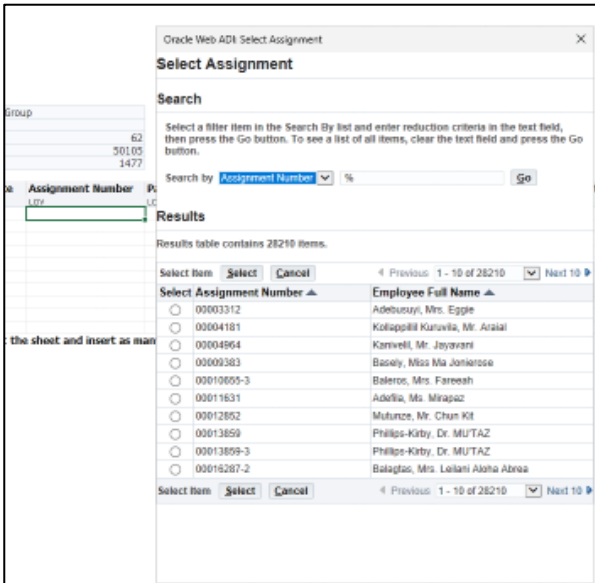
Group
62
50105
1477
e Assignment Number Pa
LOV LC
the sheet and insert as man

Oracle Web ADI: Select Assignment ×

Select Assignment

Search

Select a filter item in the Search By list and enter reduction criteria in the text field, then press the Go button. To see a list of all items, clear the text field and press the Go button.

Search by Assignment Number %  Go

Results

Results table contains 28210 items.

Select Item Select Cancel ◀ Previous 1 - 10 of 28210 Next 10 ▶

| Select | Assignment Number ▲ | Employee Full Name ▲ |
|---|---|---|
| ○ | 00003312 | Adebusuyi, Mrs. Eggie |
| ○ | 00004181 | Kollappillil Kuruvila, Mr. Araial |
| ○ | 00004964 | Kaniwelil, Mr. Jayavani |
| ○ | 00009383 | Basely, Miss Ma Jonierose |
| ○ | 00010655-3 | Baleros, Mrs. Fareeah |
| ○ | 00011631 | Adefila, Ms. Mirapaz |
| ○ | 00012852 | Mutunze, Mr. Chun Kit |
| ○ | 00013859 | Phillips-Kirby, Dr. MU'TAZ |
| ○ | 00013859-3 | Phillips-Kirby, Dr. MU'TAZ |
| ○ | 00016287-2 | Balagtas, Mrs. Leilani Aloha Abrea |

Select Item Select Cancel ◀ Previous 1 - 10 of 28210 Next 10 ▶